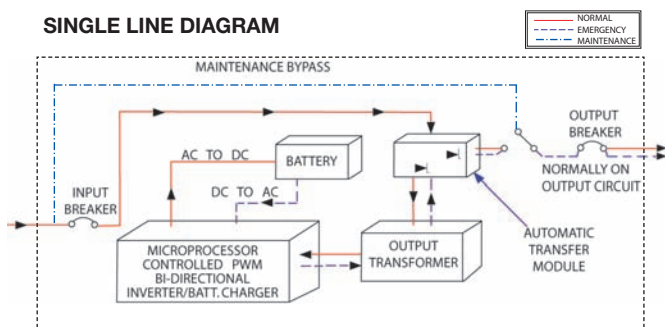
SINGLE LINE DIAGRAM

NORMAL
EMERGENCY
MAINTENANCE

MAINTENANCE BYPASS

OUTPUT BREAKER

AC TO DC

BATTERY

NORMALLY ON OUTPUT CIRCUIT

INPUT BREAKER

DC TO AC

AUTOMATIC TRANSFER MODULE

MICROPROCESSOR CONTROLLED PWM BI-DIRECTIONAL INVERTER/BATT. CHARGER

OUTPUT TRANSFORMER